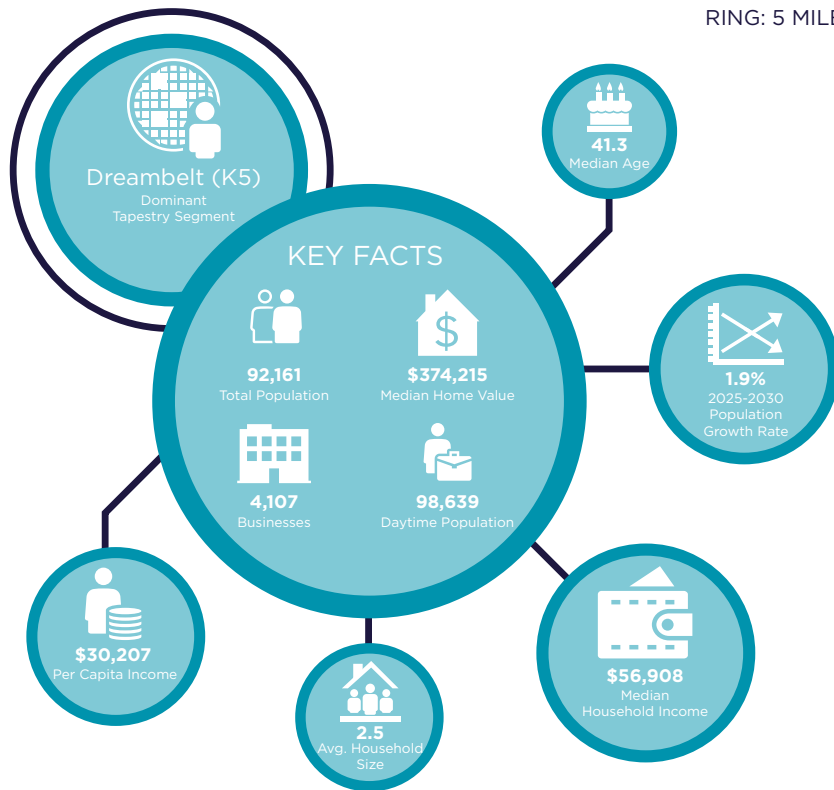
RING: 5 MILE

Dreambelt (K5)
Dominant Tapestry Segment

41.3
Median Age

KEY FACTS

92,161
Total Population

$374,215
Median Home Value

4,107
Businesses

98,639
Daytime Population

1.9%
2025-2030 Population Growth Rate

$30,207
Per Capita Income

2.5
Avg. Household Size

$56,908
Median Household Income